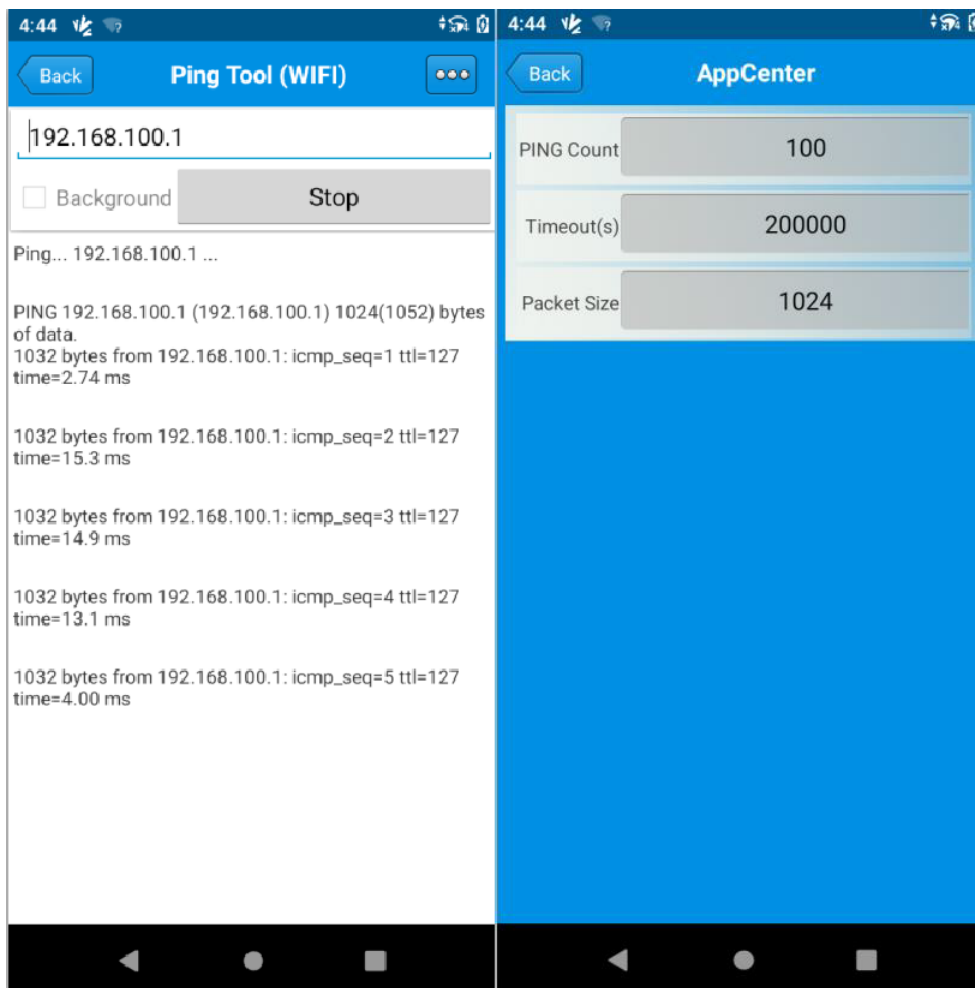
4:44

Back

Ping Tool (WIFI)

192.168.100.1

Background

Stop

Ping... 192.168.100.1 ...

PING 192.168.100.1 (192.168.100.1) 1024(1052) bytes of data.
1032 bytes from 192.168.100.1: icmp_seq=1 ttl=127 time=2.74 ms

1032 bytes from 192.168.100.1: icmp_seq=2 ttl=127 time=15.3 ms

1032 bytes from 192.168.100.1: icmp_seq=3 ttl=127 time=14.9 ms

1032 bytes from 192.168.100.1: icmp_seq=4 ttl=127 time=13.1 ms

1032 bytes from 192.168.100.1: icmp_seq=5 ttl=127 time=4.00 ms

4:44

Back

AppCenter

| PING Count | 100 |
|---|---|
| Timeout(s) | 200000 |
| Packet Size | 1024 |